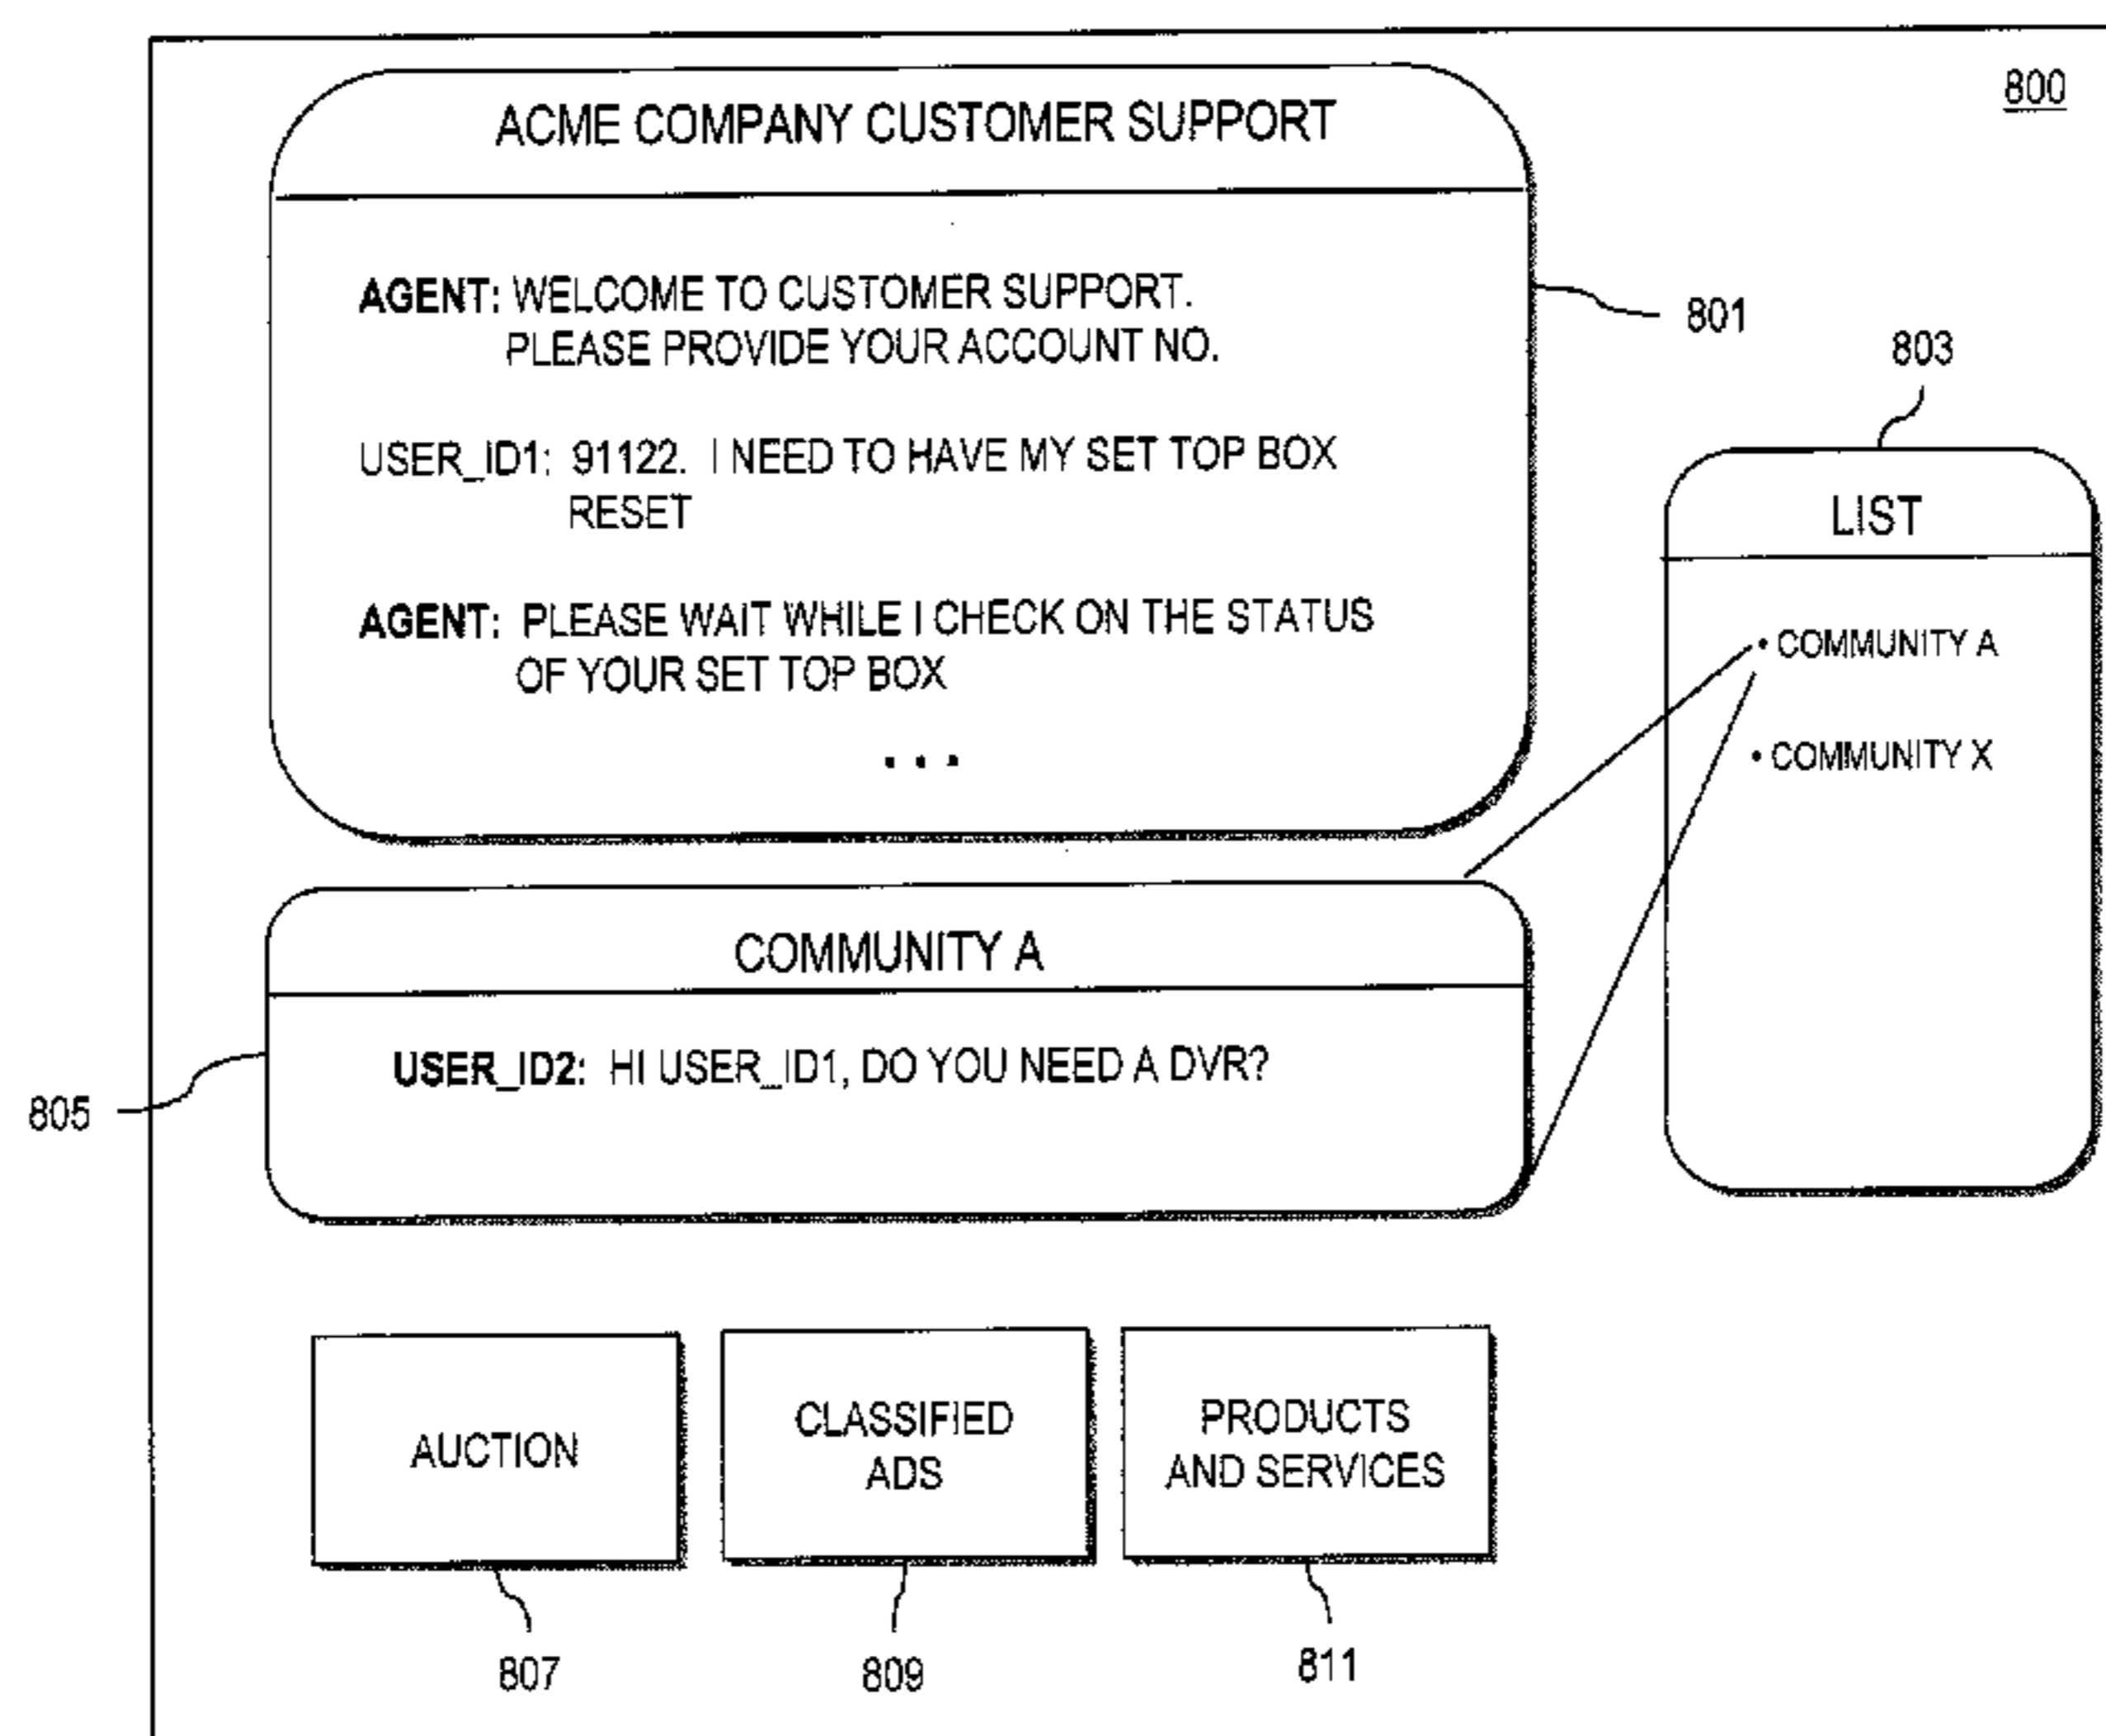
800

ACME COMPANY CUSTOMER SUPPORT

AGENT: WELCOME TO CUSTOMER SUPPORT. PLEASE PROVIDE YOUR ACCOUNT NO.

USER_ID1: 91122. I NEED TO HAVE MY SET TOP BOX RESET

AGENT: PLEASE WAIT WHILE I CHECK ON THE STATUS OF YOUR SET TOP BOX

. . .

801

803

LIST

• COMMUNITY A

• COMMUNITY X

COMMUNITY A

USER_ID2: HI USER_ID1, DO YOU NEED A DVR?

805

AUCTION

CLASSIFIED ADS

PRODUCTS AND SERVICES

807

809

811